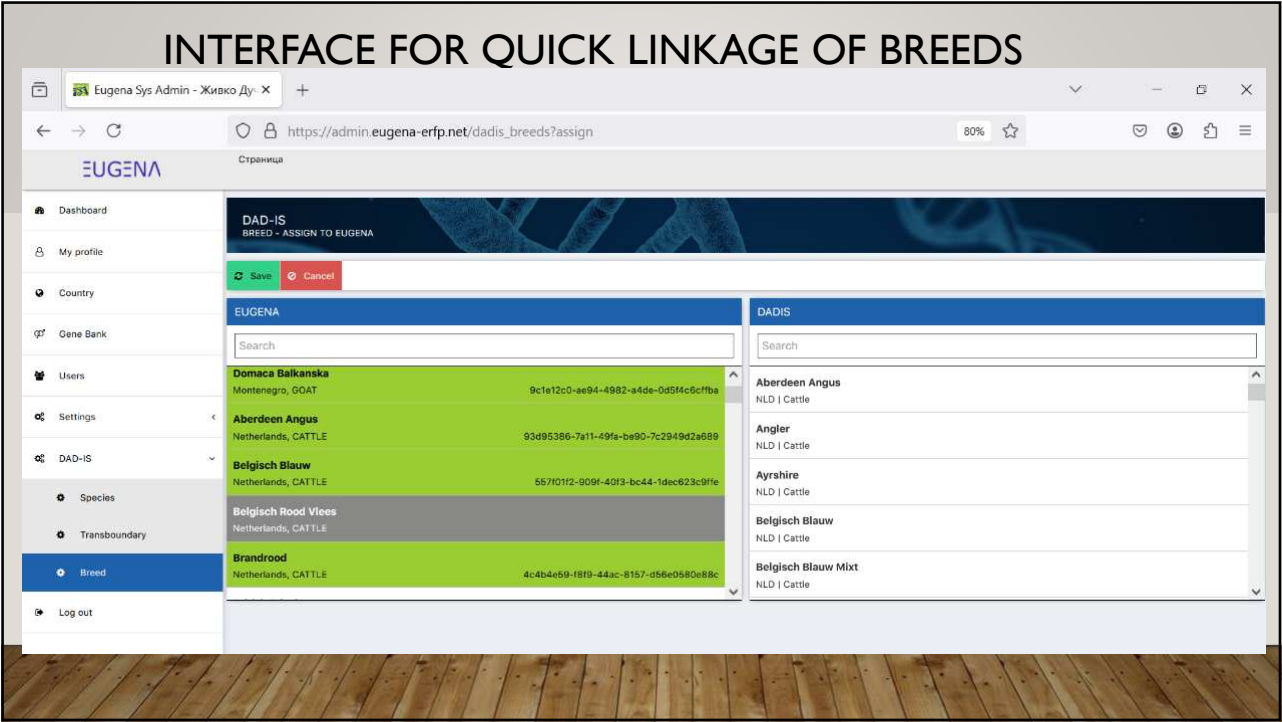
INTERFACE FOR QUICK LINKAGE OF BREEDS

Eugena Sys Admin - Живко Ду

https://admin.eugena-erfp.net/dadis_breeds?assign

80%

EUGENA

Страница

Dashboard

My profile

Country

Gene Bank

Users

Settings

DAD-IS

Species

Transboundary

Breed

Log out

DAD-IS
BREED - ASSIGN TO EUGENA

Save
Cancel

EUGENA

Search

Domaca Balkanska
Montenegro, GOAT
9c1e12c0-ae94-4982-a4de-0d5f4c6cffba

Aberdeen Angus
Netherlands, CATTLE
93d95386-7a11-49fa-be90-7c2949d2a689

Belgisch Blauw
Netherlands, CATTLE
557f01f2-909f-40f3-bc44-1dec623c9ffe

Belgisch Rood Vlees
Netherlands, CATTLE

Brandrood
Netherlands, CATTLE
4c4b4e59-f8f9-44ac-8157-d56e0580e88c

DADIS

Search

Aberdeen Angus
NLD | Cattle

Angler
NLD | Cattle

Ayrshire
NLD | Cattle

Belgisch Blauw
NLD | Cattle

Belgisch Blauw Mixt
NLD | Cattle